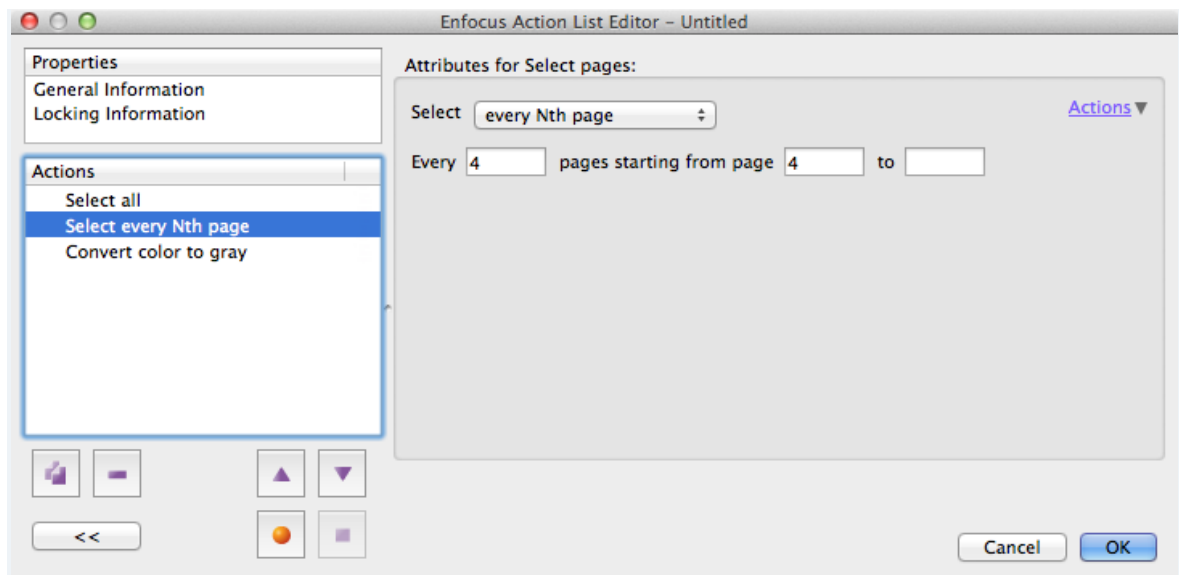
Enfocus Action List Editor – Untitled

Properties
General Information
Locking Information

Actions
Select all
Select every Nth page
Convert color to gray

<<

Attributes for Select pages:

Select every Nth page

Actions

Every 4 pages starting from page 4 to

Cancel
OK